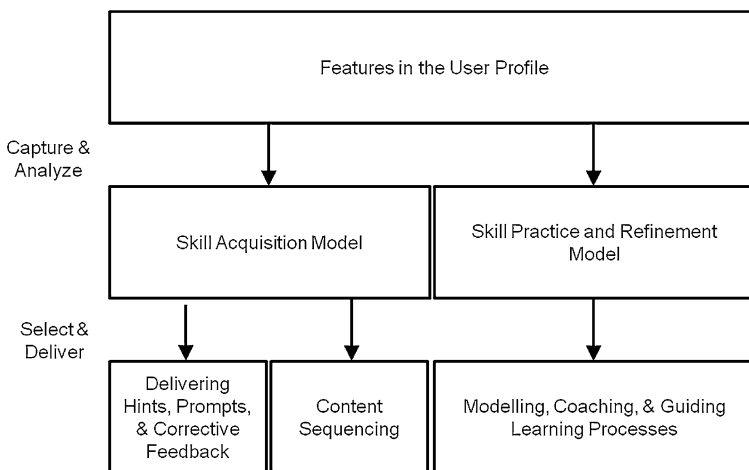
Features in the User Profile

Capture & Analyze

Skill Acquisition Model

Skill Practice and Refinement Model

Select & Deliver

Delivering Hints, Prompts, & Corrective Feedback

Content Sequencing

Modelling, Coaching, & Guiding Learning Processes